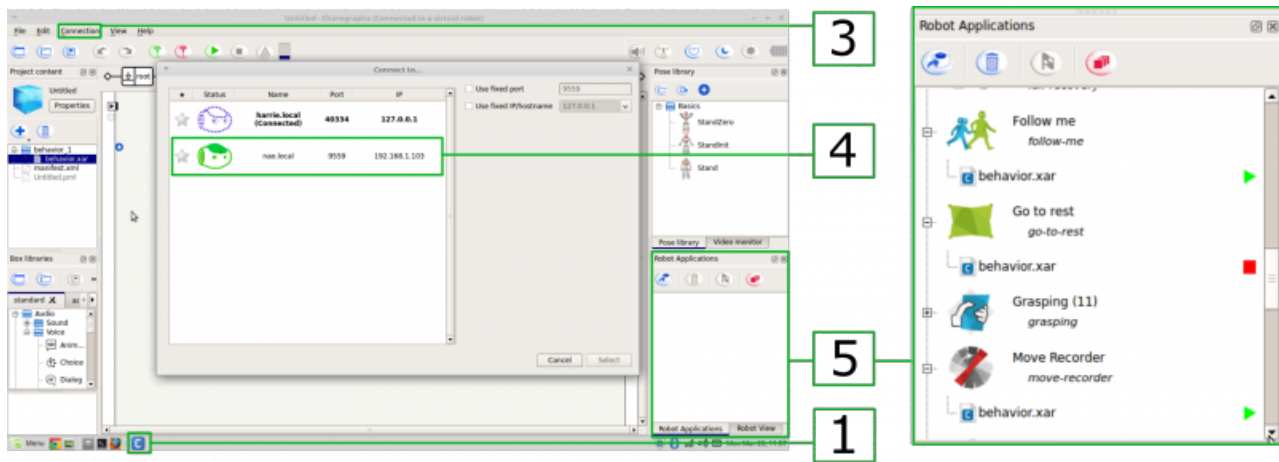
Untitled - Choregraphe (Connected to a virtual robot)

File Edit Connection View Help

Project content

Untitled

Properties

behavior_1
behavior.xar
manifest.xml
Untitled.pml

root

Connect to...

| ★ | Status | Name | Port | IP |
|---|---|---|---|---|
| ☆ | | harrie.local (Connected) | 40334 | 127.0.0.1 |
| ☆ | | nao.local | 9559 | 192.168.1.103 |

Use fixed port 9559

Use fixed IP/hostname 127.0.0.1

Cancel Select

Box libraries

standard

Audio
Sound
Voice
Anim...
Choice
Dialog

Pose library

Basics
StandZero
StandInit
Stand

Pose library Video monitor

Robot Applications

Robot Applications Robot View

Menu

3

4

5

1

Robot Applications

Follow me
follow-me
behavior.xar

Go to rest
go-to-rest
behavior.xar

Grasping (11)
grasping

Move Recorder
move-recorder
behavior.xar